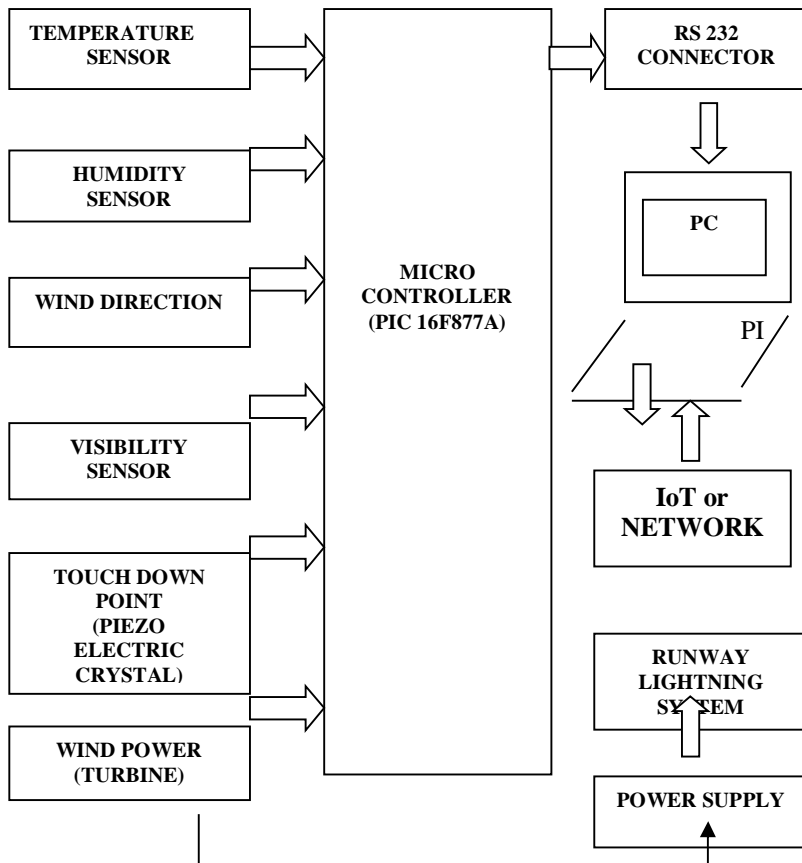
TEMPERATURE SENSOR

HUMIDITY SENSOR

WIND DIRECTION

VISIBILITY SENSOR

TOUCH DOWN POINT (PIEZO ELECTRIC CRYSTAL)

WIND POWER (TURBINE)

MICRO CONTROLLER (PIC 16F877A)

RS 232 CONNECTOR

PC

PI

IoT or NETWORK

RUNWAY LIGHTNING SYSTEM

POWER SUPPLY